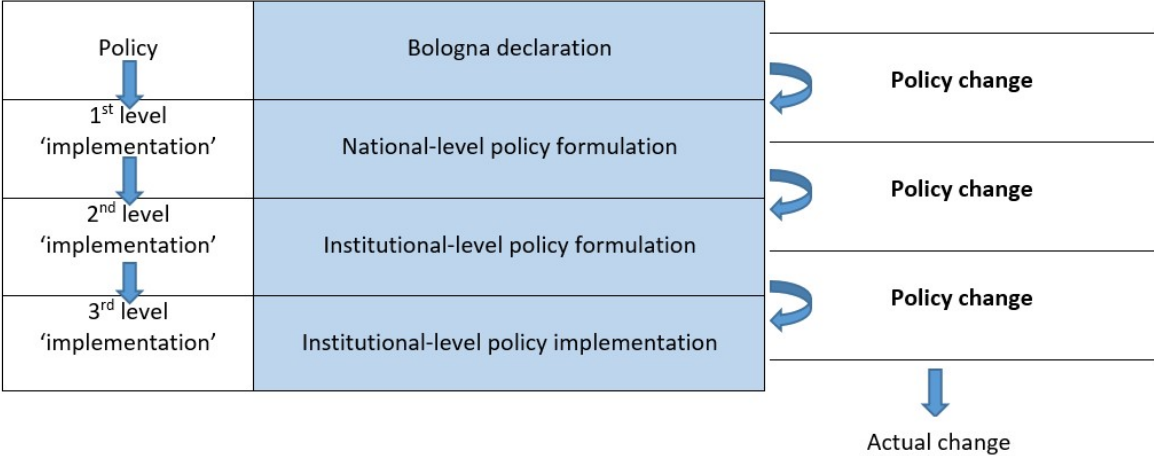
| Policy | Bologna declaration |
|---|---|
| 1$^{st}$ level ‘implementation’ | National-level policy formulation |
| 2$^{nd}$ level ‘implementation’ | Institutional-level policy formulation |
| 3$^{rd}$ level ‘implementation’ | Institutional-level policy implementation |

Policy change

Policy change

Policy change

Actual change